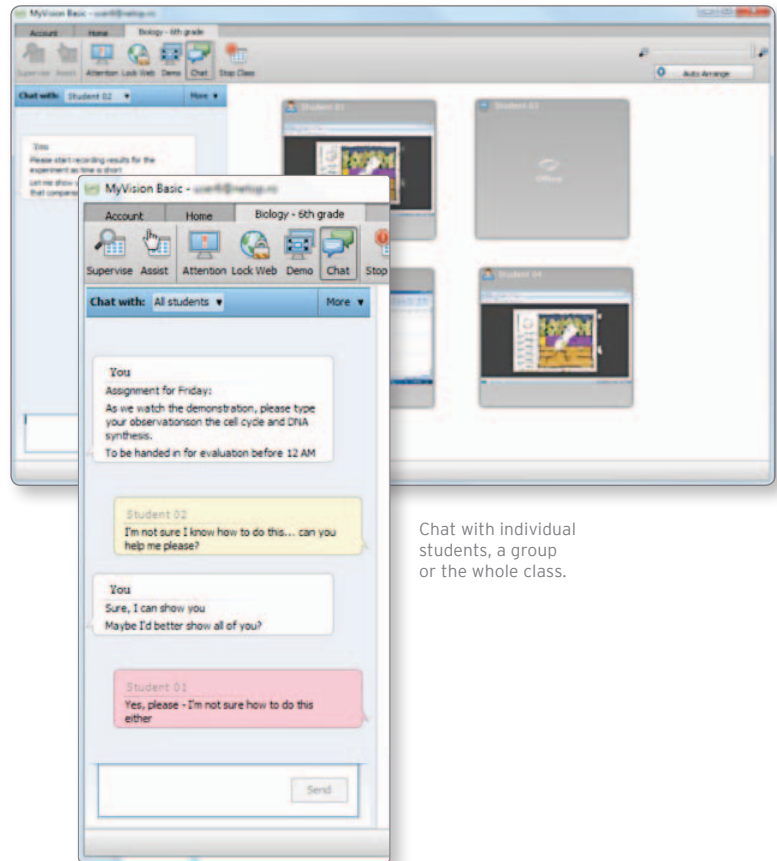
MyVision Basic - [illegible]

Account Home Biology - 6th grade

Supervise Assist Attention Lock Web Demo Chat Stop Class

Auto Arrange

Chat with: Student 02 More

You
Please start recording results for the experiment as time is short
Let me show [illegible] that compar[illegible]

Student 01

Student 03

Offline

Student 04

MyVision Basic - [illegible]

Account Home Biology - 6th grade

Supervise Assist Attention Lock Web Demo Chat Stop

Chat with: All students More

You
Assignment for Friday:
As we watch the demonstration, please type your observationson the cell cycle and DNA synthesis.
To be handed in for evaluation before 12 AM

Student 02
I'm not sure I know how to do this... can you help me please?

You
Sure, I can show you
Maybe I'd better show all of you?

Student 01
Yes, please - I'm not sure how to do this either

Send

Chat with individual students, a group or the whole class.